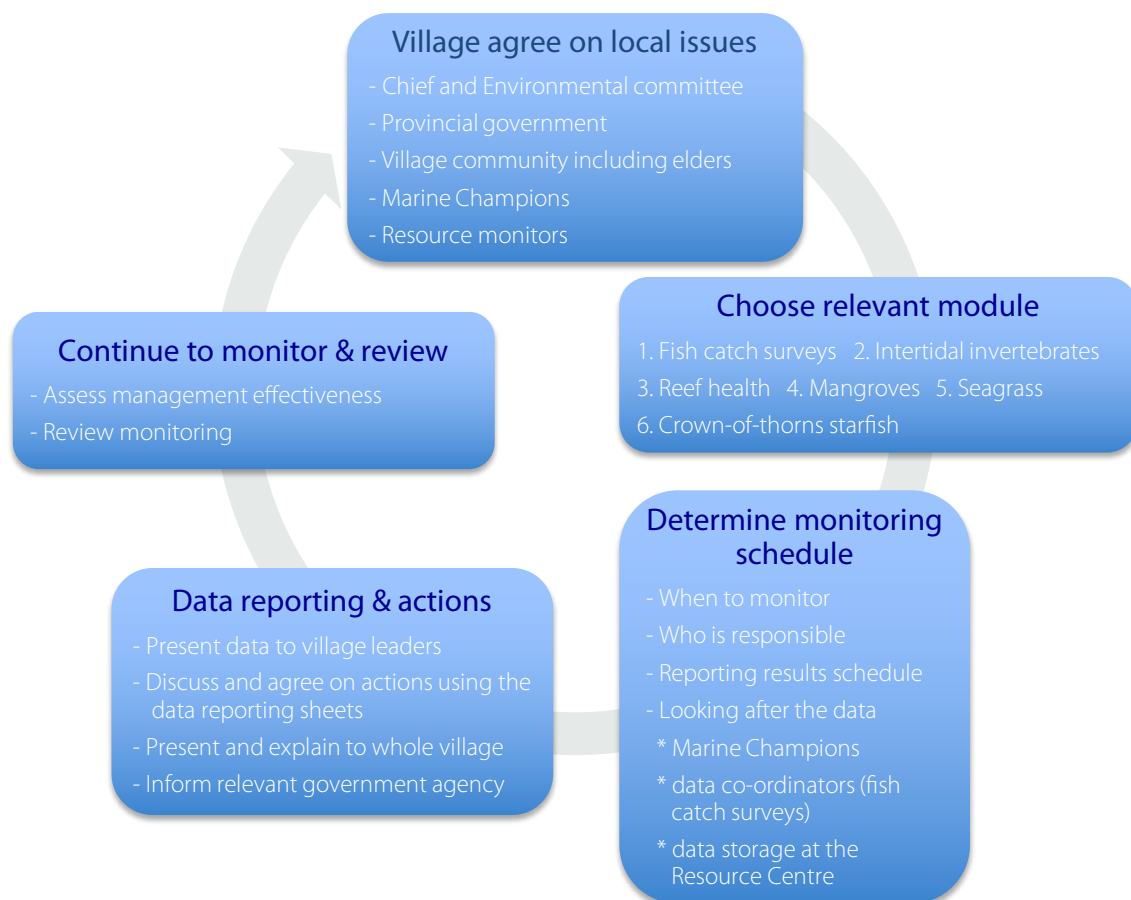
Village agree on local issues
- Chief and Environmental committee
- Provincial government
- Village community including elders
- Marine Champions
- Resource monitors

Choose relevant module
1. Fish catch surveys 2. Intertidal invertebrates
3. Reef health 4. Mangroves 5. Seagrass
6. Crown-of-thorns starfish

Determine monitoring schedule
- When to monitor
- Who is responsible
- Reporting results schedule
- Looking after the data
* Marine Champions
* data co-ordinators (fish catch surveys)
* data storage at the Resource Centre

Data reporting & actions
- Present data to village leaders
- Discuss and agree on actions using the data reporting sheets
- Present and explain to whole village
- Inform relevant government agency

Continue to monitor & review
- Assess management effectiveness
- Review monitoring